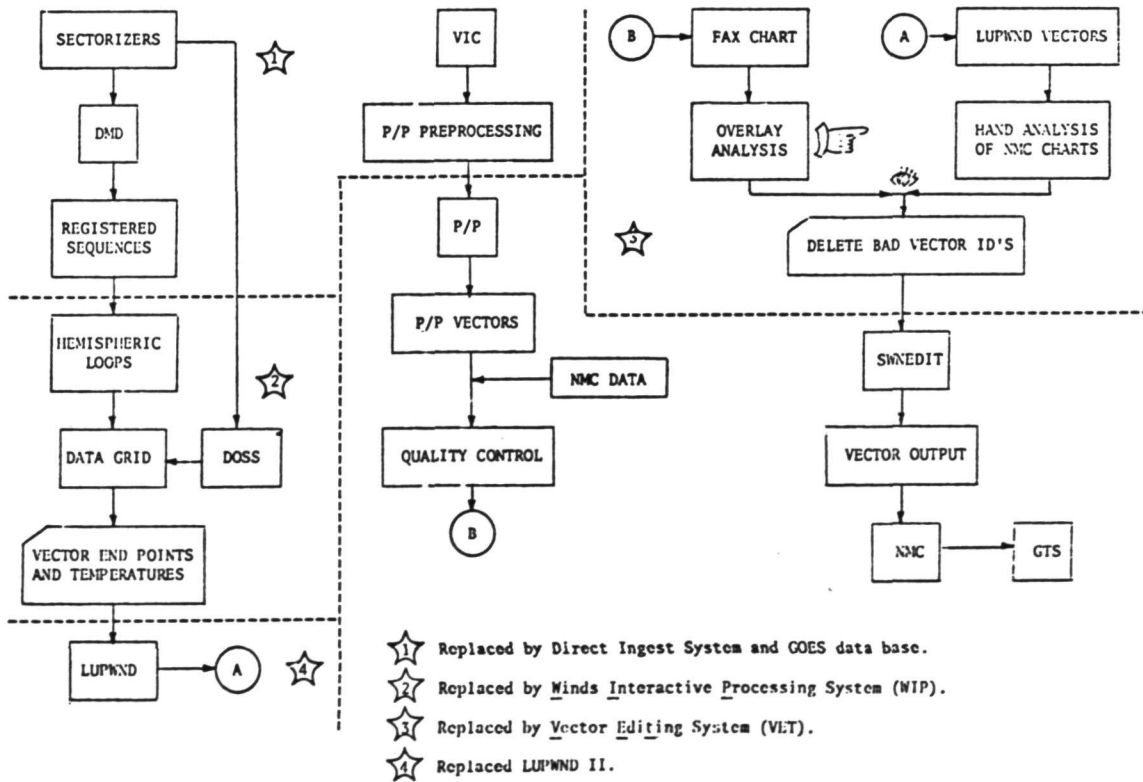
SECTORIZERS

1

DMD

REGISTERED SEQUENCES

HEMISPHERIC LOOPS

2

DATA GRID

DOSS

VECTOR END POINTS AND TEMPERATURES

LUPWND

A

4

VIC

P/P PREPROCESSING

P/P

P/P VECTORS

NMC DATA

QUALITY CONTROL

B

B

FAX CHART

OVERLAY ANALYSIS

A

LUPWND VECTORS

HAND ANALYSIS OF NMC CHARTS

3

DELETE BAD VECTOR ID'S

SWNEDIT

VECTOR OUTPUT

NMC

GTS

1 Replaced by Direct Ingest System and GOES data base.

2 Replaced by Winds Interactive Processing System (WIP).

3 Replaced by Vector Editing System (VET).

4 Replaced LUPWND II.